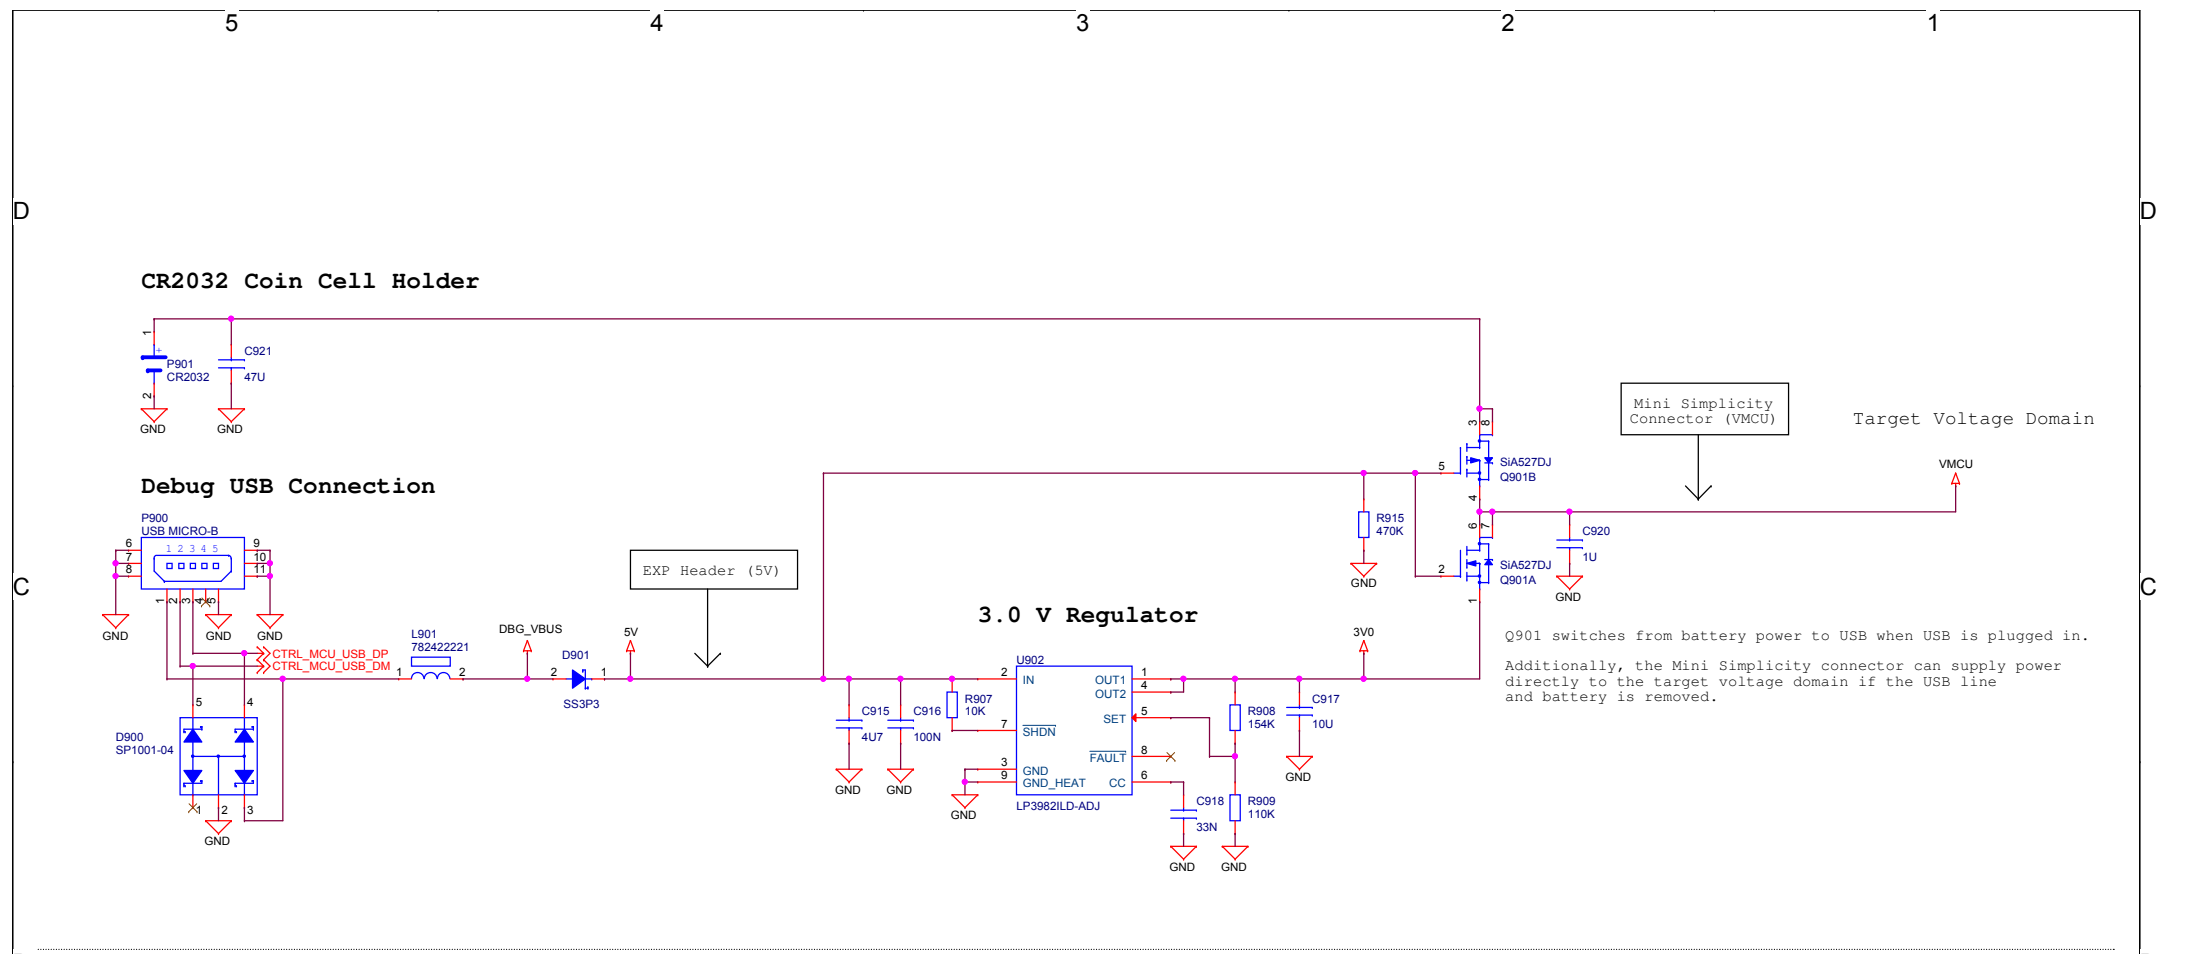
5 4 3 2 1

D D

C C

CR2032 Coin Cell Holder

1
P901
CR2032
2
GND

C921
47U
GND

Mini Simplicity Connector (VMCU)

Target Voltage Domain

3 8
5
SiA527DJ
Q901B
4

VMCU

Debug USB Connection

R915
470K
GND

6 7
C920
1U
GND

P900
USB MICRO-B
6 7 8
1 2 3 4 5
9 10 11
GND GND GND
1 2 3 4 5

EXP Header (5V)

2
SiA527DJ
Q901A
1

3.0 V Regulator

Q901 switches from battery power to USB when USB is plugged in.

Additionally, the Mini Simplicity connector can supply power directly to the target voltage domain if the USB line and battery is removed.

CTRL_MCU_USB_DP
CTRL_MCU_USB_DM

L901
782422221
1 2

DBG_VBUS

D901
2 1
SS3P3

5V

3V0

U902
2 IN
OUT1 1
OUT2 4
7 $\overline{SHDN}$
SET 5
$\overline{FAULT}$ 8
3 GND
9 GND_HEAT
CC 6
LP3982ILD-ADJ

C915
4U7
GND

C916
100N
GND

R907
10K

GND

R908
154K

C917
10U
GND

C918
33N
GND

R909
110K
GND

5 4
D900
SP1001-04
1 2 3
GND